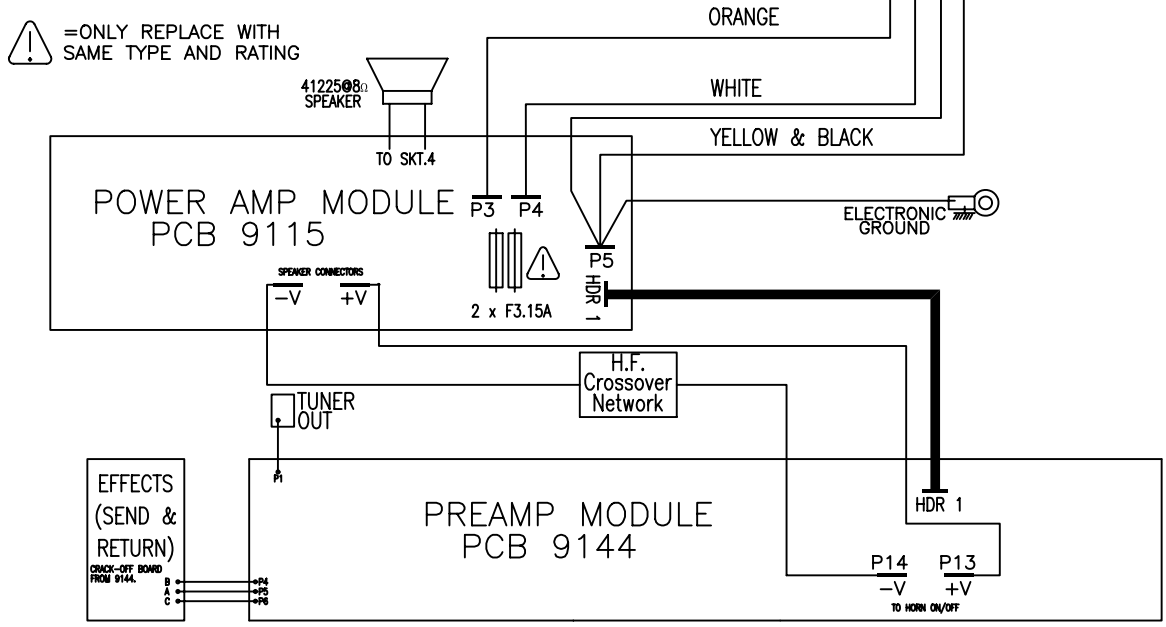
=ONLY REPLACE WITH SAME TYPE AND RATING

ORANGE

WHITE

YELLOW & BLACK

412250@8Ω SPEAKER

TO SKT.4

POWER AMP MODULE PCB 9115

P3 P4

P5

HDR 1

ELECTRONIC GROUND

SPEAKER CONNECTORS

−V +V

2 x F3.15A

H.F. Crossover Network

TUNER OUT

P1

EFFECTS (SEND & RETURN)

CRACK-OFF BOARD FROM 9144.

B A C

P4 P5 P6

PREAMP MODULE PCB 9144

HDR 1

P14 −V

P13 +V

TO HORN ON/OFF